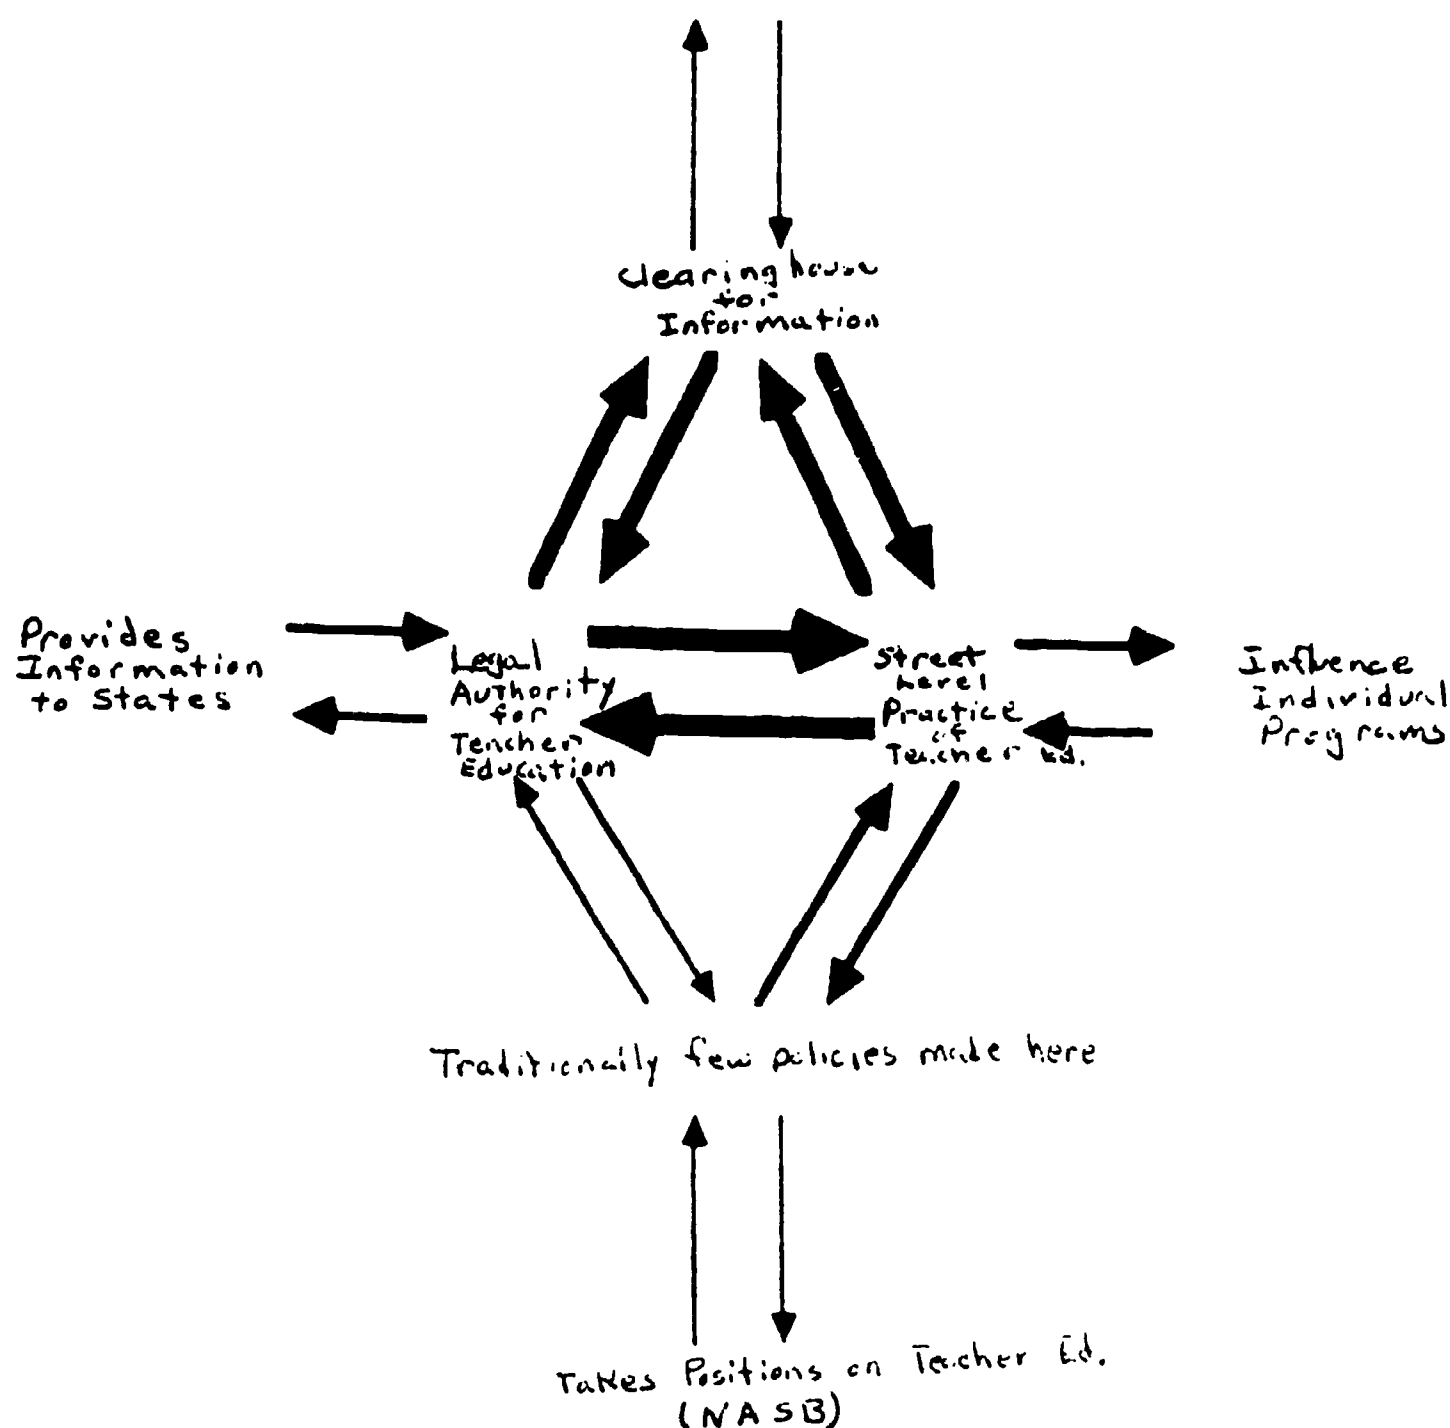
Clearinghouse for Information

Provides Information to States

Legal Authority for Teacher Education

Street Level Practice of Teacher Ed.

Influence Individual Programs

Traditionally few policies made here

Takes Positions on Teacher Ed. (NASB)